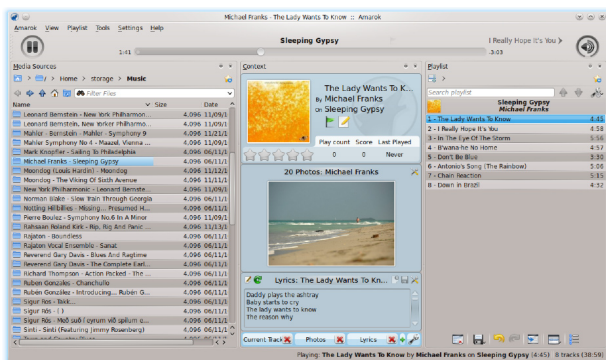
Michael Franks - The Lady Wants To Know :: Amarok

Amarok View Playlist Tools Settings Help

Sleeping Gypsy
1:41
I Really Hope It's You
-3:03

Media Sources
Home > storage > Music
Filter Files

| Name | Size | Date |
|---|---|---|
| Leonard Bernstein - New York Philharmon... | 4.096 | 11/09/1 |
| Leonard Bernstein, New York Philharmoni... | 4.096 | 11/09/1 |
| Mahler - Bernstein - Mahler - Symphony 9 | 4.096 | 11/21/1 |
| Mahler Symphony No 4 - Maazel, Vienna ... | 4.096 | 11/09/1 |
| Mark Knopfler - Sailing To Philadelphia | 4.096 | 06/11/1 |
| Michael Franks - Sleeping Gypsy | 4.096 | 06/11/1 |
| Moondog (Louis Hardin) - Moondog | 4.096 | 11/12/1 |
| Moondog - The Viking Of Sixth Avenue | 4.096 | 11/11/1 |
| New York Philharmonic - Leonard Bernste... | 4.096 | 11/09/1 |
| Norman Blake - Slow Train Through Georgia | 4.096 | 06/11/1 |
| Notting Hillbillies - Missing... Presumed H... | 4.096 | 06/11/1 |
| Pierre Boulez - Symphony No.6 In A Minor | 4.096 | 11/09/1 |
| Rahsaan Roland Kirk - Rip, Rig And Panic ... | 4.096 | 11/13/1 |
| Rajaton - Boundless | 4.096 | 06/11/1 |
| Rajaton Vocal Ensemble - Sanat | 4.096 | 06/11/1 |
| Reverend Gary Davis - Blues And Ragtime | 4.096 | 06/11/1 |
| Reverend Gary Davis - The Complete Earl... | 4.096 | 06/11/1 |
| Richard Thompson - Action Packed - The ... | 4.096 | 06/11/1 |
| Rubén González - Chanchullo | 4.096 | 06/11/1 |
| Rubén González - Introducing... Rubén G... | 4.096 | 06/11/1 |
| Sigur Rós - Takk... | 4.096 | 06/11/1 |
| Sigur Rós - ( ) | 4.096 | 06/11/1 |
| Sigur Rós - Með suð í eyrum við spilum e... | 4.096 | 06/11/1 |
| Sinti - Sinti (Featuring Jimmy Rosenberg) | 4.096 | 06/11/1 |

Context
The Lady Wants To K...
By Michael Franks
On Sleeping Gypsy

| Play count | Score | Last Played |
|---|---|---|
| 0 | 0 | Never |

20 Photos: Michael Franks

Lyrics: The Lady Wants To Kn...
Daddy plays the ashtray
Baby starts to cry
The lady wants to know
The reason why

Current Track Photos Lyrics

Playlist
Search playlist
Sleeping Gypsy
Michael Franks

| | |
|---|---|
| 1 - The Lady Wants To Know | 4:45 |
| 2 - I Really Hope It's You | 4:38 |
| 3 - In The Eye Of The Storm | 5:14 |
| 4 - B'wana-he No Home | 4:57 |
| 5 - Don't Be Blue | 3:30 |
| 6 - Antonio's Song (The Rainbow) | 5:06 |
| 7 - Chain Reaction | 5:15 |
| 8 - Down in Brazil | 4:32 |

Playing: The Lady Wants To Know by Michael Franks on Sleeping Gypsy (4:45) 8 tracks (38:59)